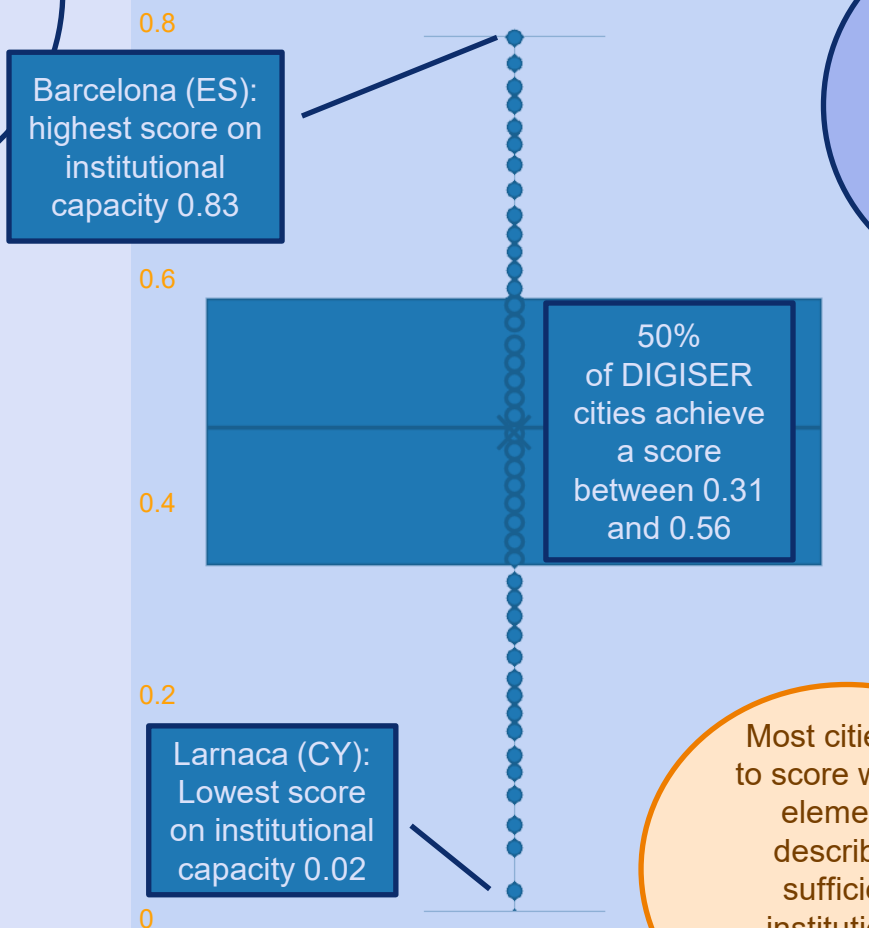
0.8

Barcelona (ES): highest score on institutional capacity 0.83

0.6

50% of DIGISER cities achieve a score between 0.31 and 0.56

0.4

0.2

Larnaca (CY): Lowest score on institutional capacity 0.02

0

Most citie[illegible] to score w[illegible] eleme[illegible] describ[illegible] sufficie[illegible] instituti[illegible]